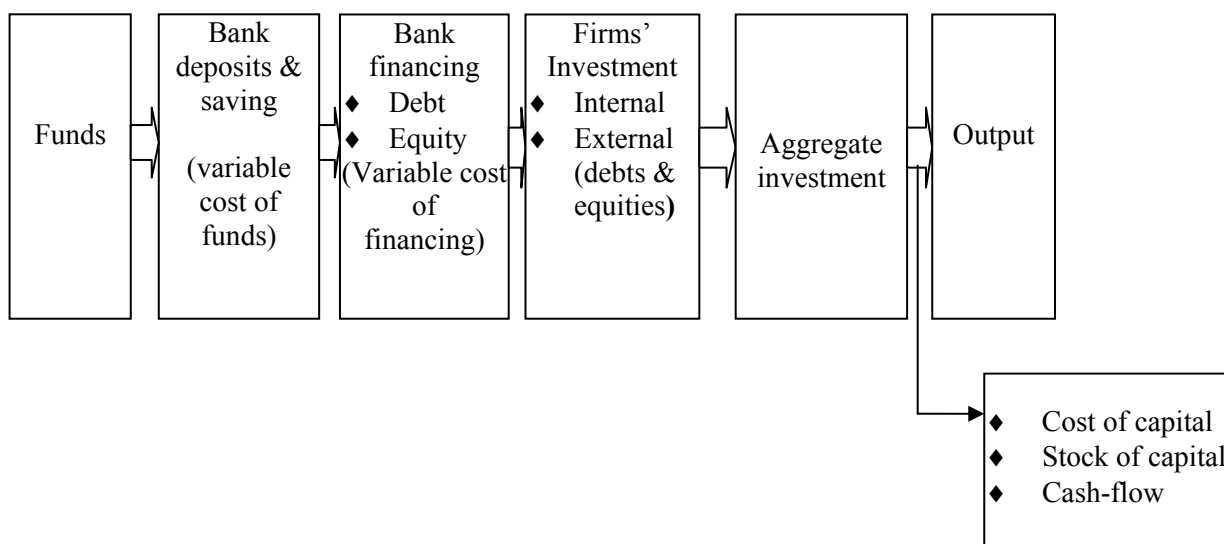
Funds

Bank deposits & saving

(variable cost of funds)

Bank financing
♦ Debt
♦ Equity
(Variable cost of financing)

Firms' Investment
♦ Internal
♦ External (debts & equities)

Aggregate investment

Output

♦ Cost of capital
♦ Stock of capital
♦ Cash-flow